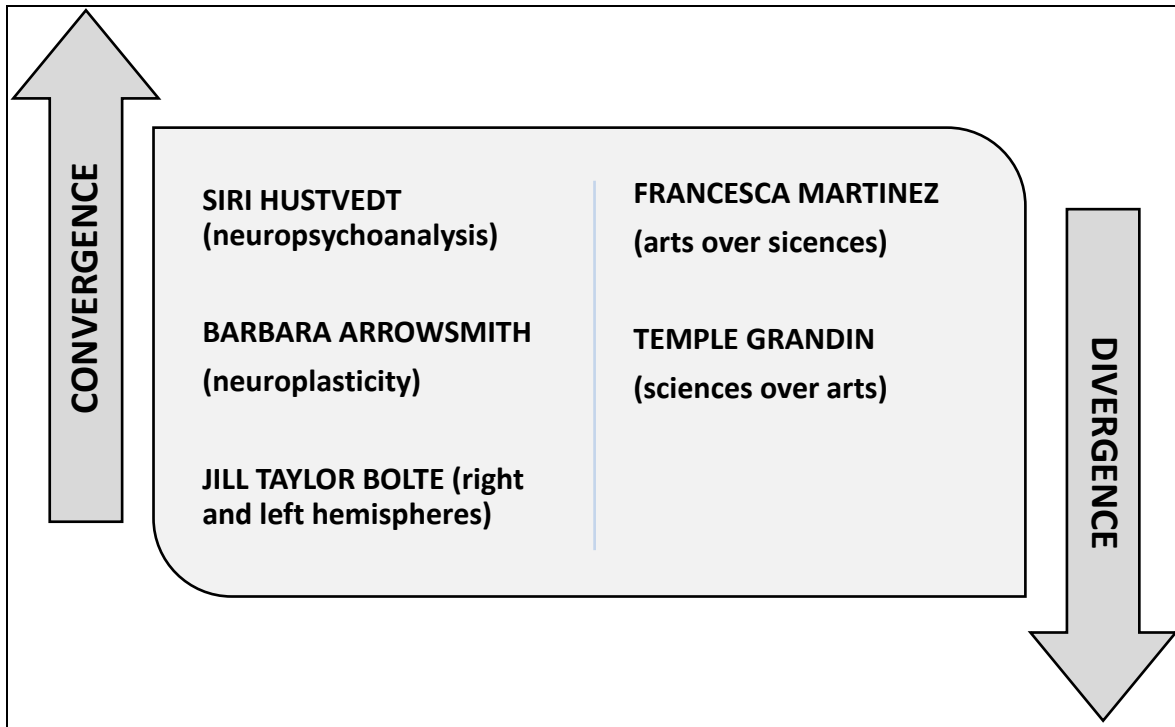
CONVERGENCE

SIRI HUSTVEDT (neuropsychoanalysis)

BARBARA ARROWSMITH (neuroplasticity)

JILL TAYLOR BOLTE (right and left hemispheres)

FRANCESCA MARTINEZ (arts over sicences)

TEMPLE GRANDIN (sciences over arts)

DIVERGENCE